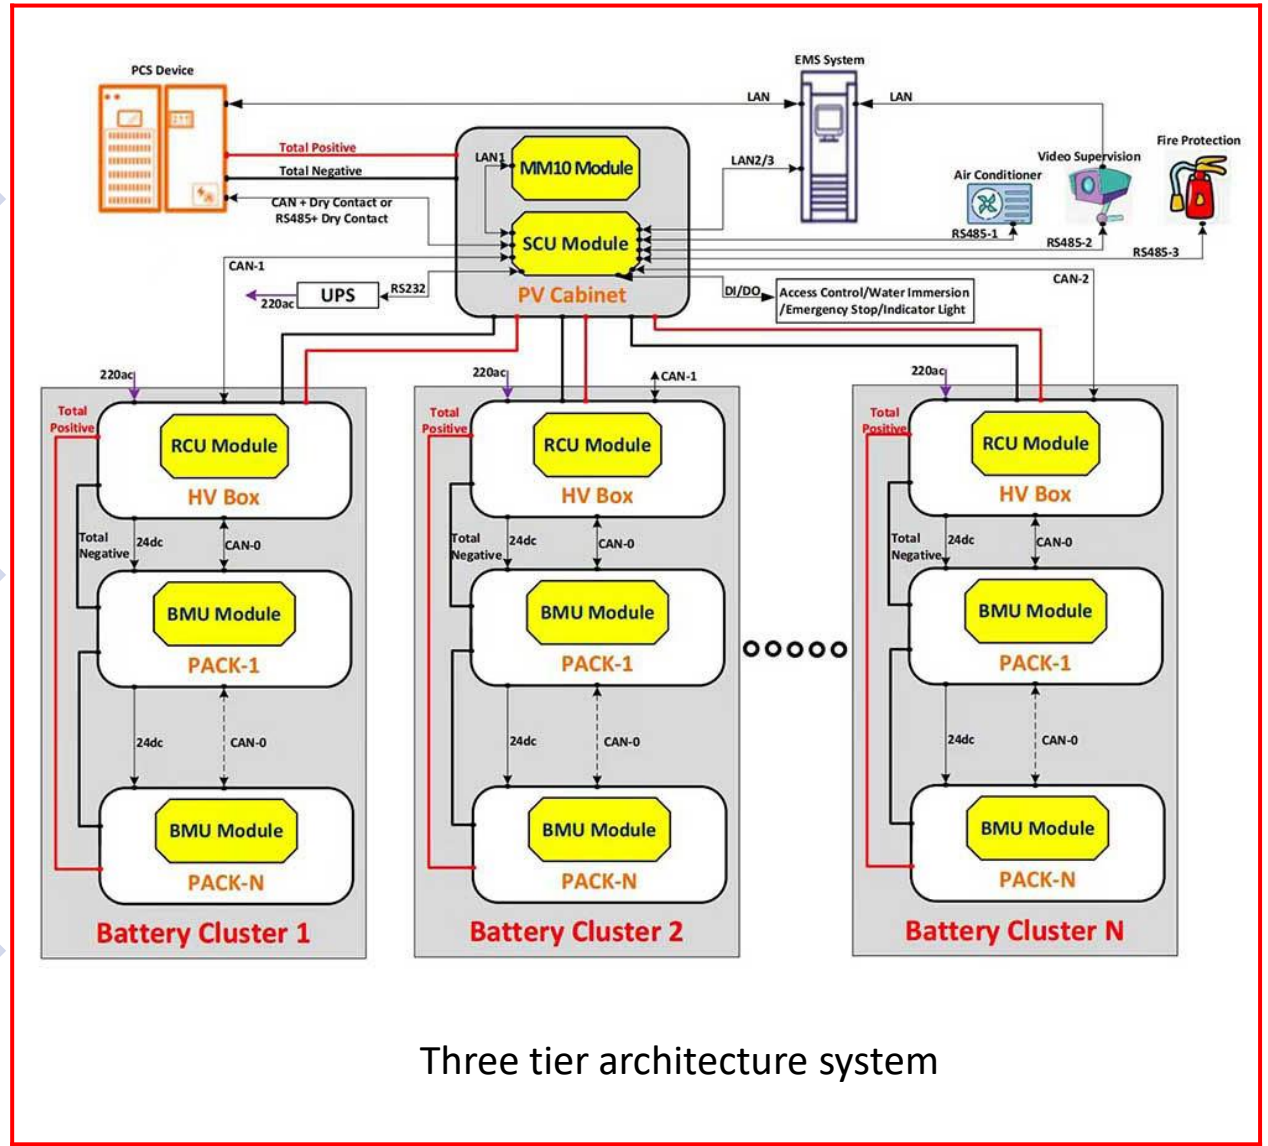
PCS Device

EMS System

LAN

LAN

Total Positive

Total Negative

CAN + Dry Contact or RS485+ Dry Contact

LAN1

MM10 Module

LAN2/3

Air Conditioner

Video Supervision

Fire Protection

SCU Module

RS485-1

RS485-2

RS485-3

CAN-1

UPS

RS232

220ac

PV Cabinet

DI/DO

Access Control/Water Immersion /Emergency Stop/Indicator Light

CAN-2

220ac

Total Positive

RCU Module

HV Box

Total Negative

24dc

CAN-0

BMU Module

PACK-1

24dc

CAN-0

BMU Module

PACK-N

Battery Cluster 1

220ac

CAN-1

Total Positive

RCU Module

HV Box

Total Negative

24dc

CAN-0

BMU Module

PACK-1

24dc

CAN-0

BMU Module

PACK-N

Battery Cluster 2

ooooo

220ac

Total Positive

RCU Module

HV Box

Total Negative

24dc

CAN-0

BMU Module

PACK-1

24dc

CAN-0

BMU Module

PACK-N

Battery Cluster N

Three tier architecture system